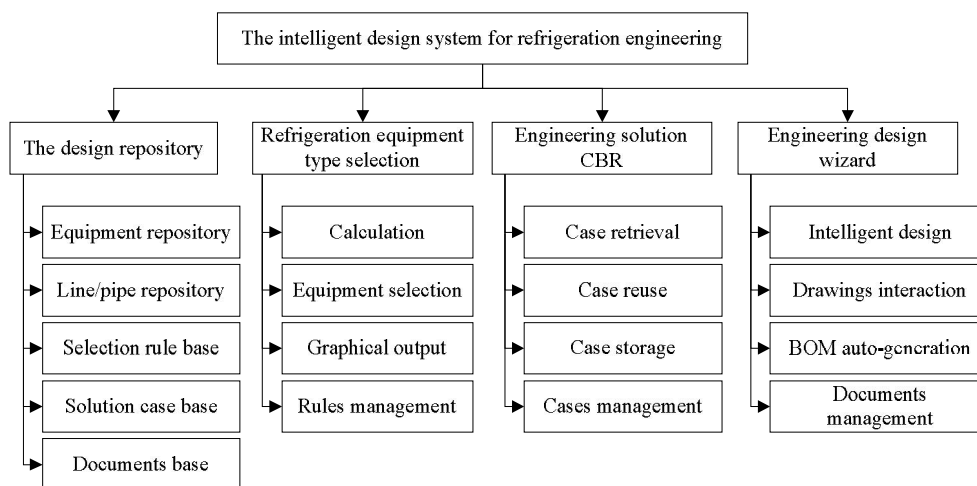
The intelligent design system for refrigeration engineering

The design repository

Equipment repository

Line/pipe repository

Selection rule base

Solution case base

Documents base

Refrigeration equipment type selection

Calculation

Equipment selection

Graphical output

Rules management

Engineering solution CBR

Case retrieval

Case reuse

Case storage

Cases management

Engineering design wizard

Intelligent design

Drawings interaction

BOM auto-generation

Documents management